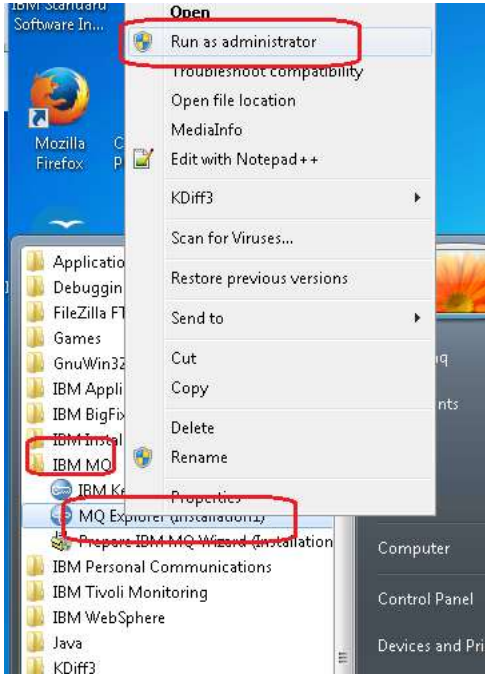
IBM Standard Software In...

Mozilla Firefox

C P

Open
Run as administrator
Troubleshoot compatibility
Open file location
MediaInfo
Edit with Notepad++
KDiff3
Scan for Viruses...
Restore previous versions
Send to
Cut
Copy
Delete
Rename
Properties

Applicatio
Debuggin
FileZilla FT
Games
GnuWin32
IBM Appli
IBM BigFix
IBM Instal
IBM MQ
IBM Ke
MQ Explorer (Installation1)
Prepare IBM MQ Wizard (Installation
IBM Personal Communications
IBM Tivoli Monitoring
IBM WebSphere
Java
KDiff3

q
nts
Computer
Control Panel
Devices and Pri